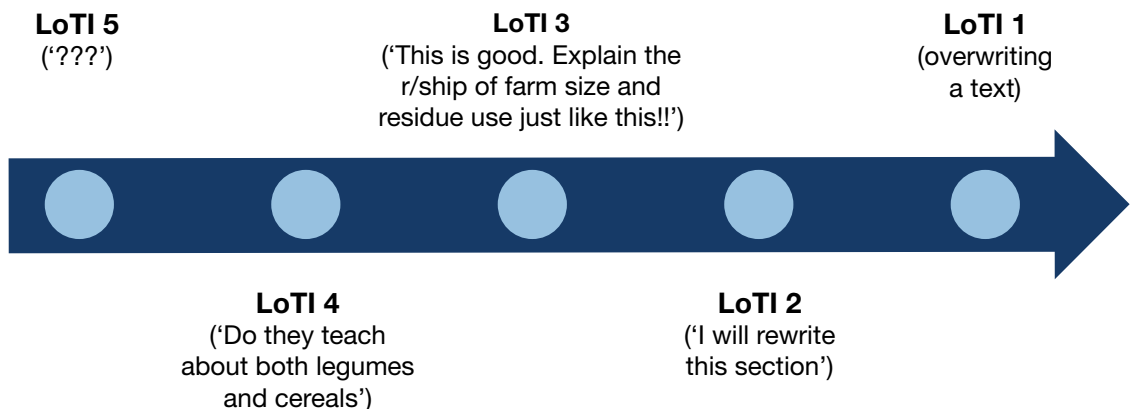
LoTI 5
('???')

LoTI 3
('This is good. Explain the r/ship of farm size and residue use just like this!!')

LoTI 1
(overwriting a text)

LoTI 4
('Do they teach about both legumes and cereals')

LoTI 2
('I will rewrite this section')